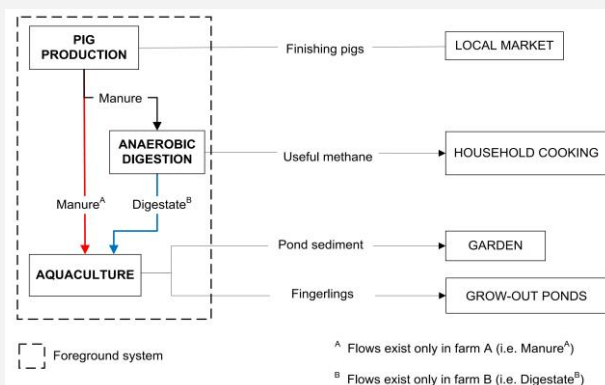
PIG PRODUCTION

Finishing pigs

LOCAL MARKET

Manure

ANAEROBIC DIGESTION

Useful methane

HOUSEHOLD COOKING

Manure$^{A}$

Digestate$^{B}$

AQUACULTURE

Pond sediment

GARDEN

Fingerlings

GROW-OUT PONDS

Foreground system

$^{A}$ Flows exist only in farm A (i.e. Manure$^{A}$)

$^{B}$ Flows exist only in farm B (i.e. Digestate$^{B}$)